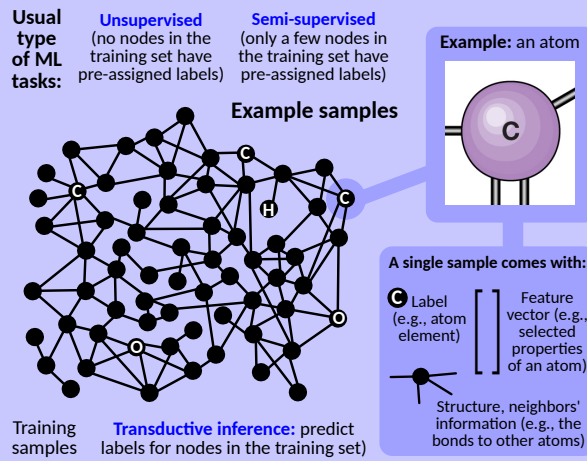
Usual type of ML tasks:

Unsupervised (no nodes in the training set have pre-assigned labels)

Semi-supervised (only a few nodes in the training set have pre-assigned labels)

Example samples

C

C

C

H

O

O

Example: an atom

C

A single sample comes with:

C Label (e.g., atom element)

Feature vector (e.g., selected properties of an atom)

Structure, neighbors' information (e.g., the bonds to other atoms)

Training samples

Transductive inference: predict labels for nodes in the training set)